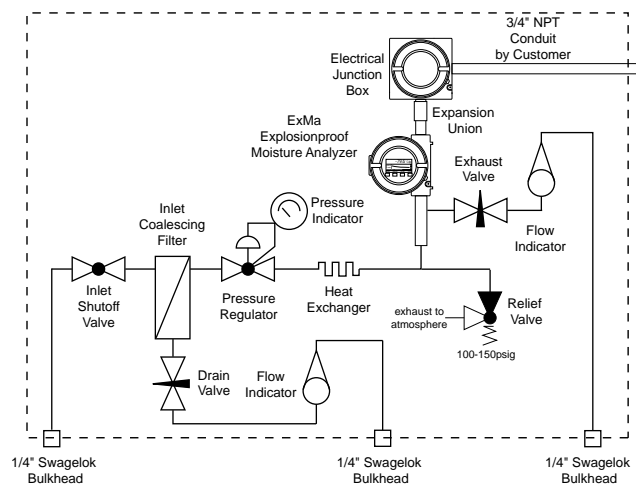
3/4" NPT Conduit by Customer

Electrical Junction Box

Expansion Union

ExMa Explosionproof Moisture Analyzer

Exhaust Valve

Pressure Indicator

Inlet Coalescing Filter

Flow Indicator

Inlet Shutoff Valve

Pressure Regulator

Heat Exchanger

Relief Valve

exhaust to atmosphere

100-150psig

Drain Valve

Flow Indicator

1/4" Swagelok Bulkhead

1/4" Swagelok Bulkhead

1/4" Swagelok Bulkhead